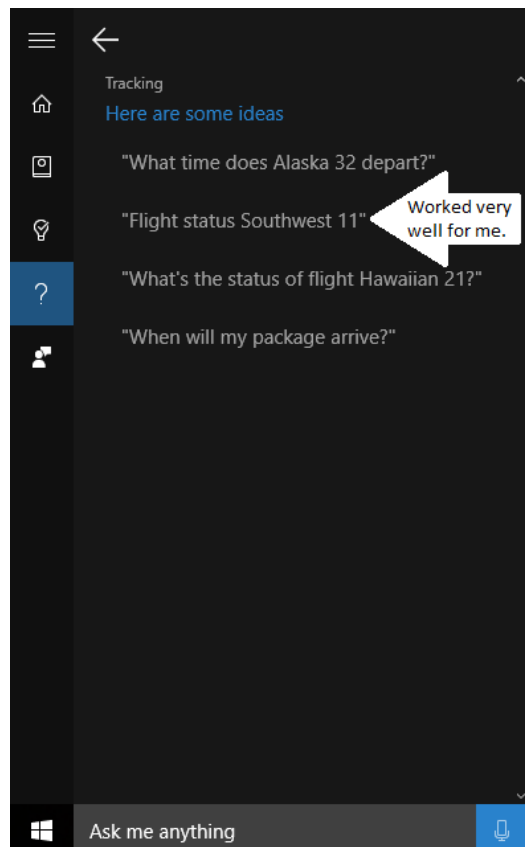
Tracking

Here are some ideas

"What time does Alaska 32 depart?"

"Flight status Southwest 11"

Worked very well for me.

"What's the status of flight Hawaiian 21?"

"When will my package arrive?"

Ask me anything